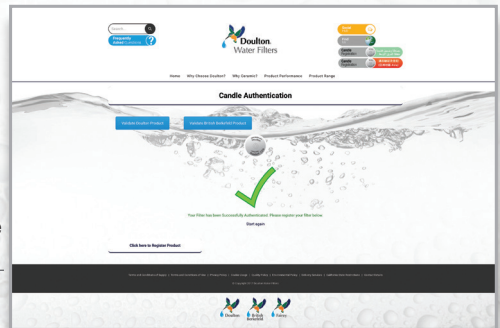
Search

Frequently Asked Questions

Doulton Water Filters

Home Why Choose Doulton? Why Ceramic? Product Performance Product Range

Candle Authentication

Validate Doulton Product

Validate British Berkefeld Product

Your Filter has been Successfully Authenticated. Please register your filter below.

Start again

Click here to Register Product

Doulton British Berkefeld Fairey